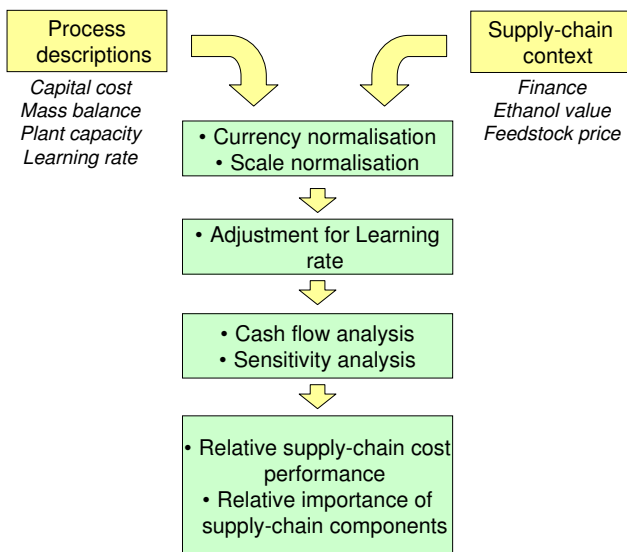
Process descriptions

Capital cost
Mass balance
Plant capacity
Learning rate

Supply-chain context

Finance
Ethanol value
Feedstock price

• Currency normalisation
• Scale normalisation

• Adjustment for Learning rate

• Cash flow analysis
• Sensitivity analysis

• Relative supply-chain cost performance
• Relative importance of supply-chain components